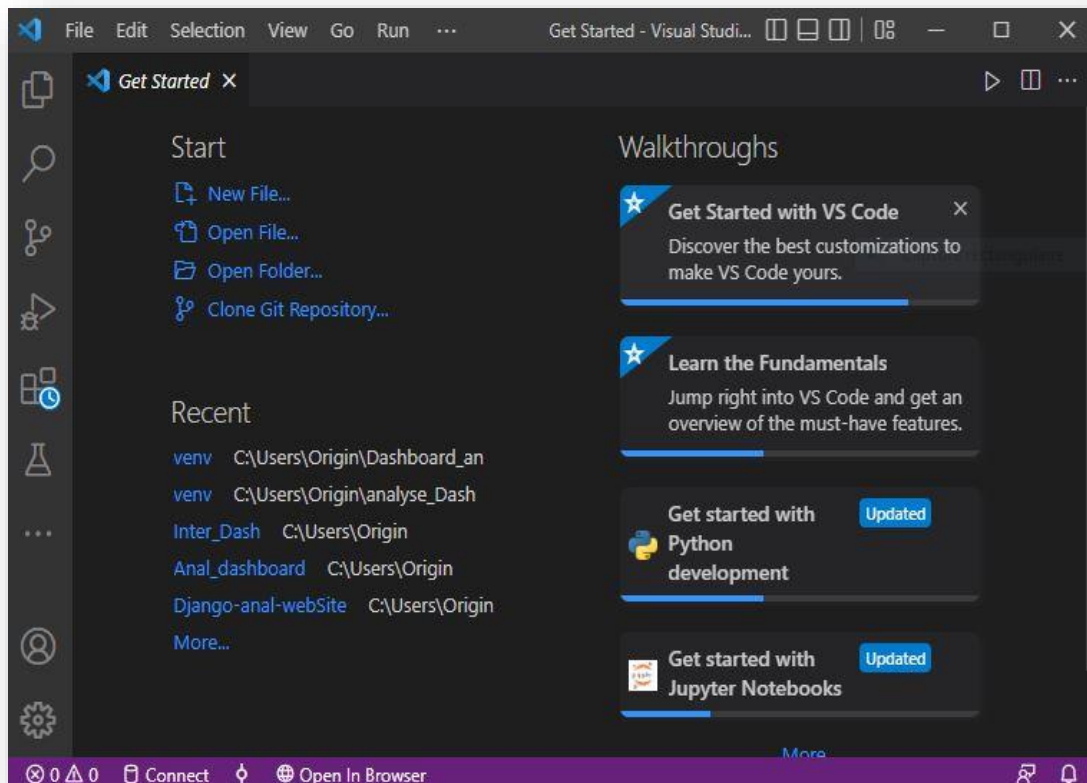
File Edit Selection View Go Run ···
Get Started - Visual Studi...

Get Started ×

Start
New File...
Open File...
Open Folder...
Clone Git Repository...

Recent
venv C:\Users\Origin\Dashboard_an
venv C:\Users\Origin\analyse_Dash
Inter_Dash C:\Users\Origin
Anal_dashboard C:\Users\Origin
Django-anal-webSite C:\Users\Origin
More...

Walkthroughs

Get Started with VS Code ×
Discover the best customizations to make VS Code yours.

Learn the Fundamentals
Jump right into VS Code and get an overview of the must-have features.

Get started with Python development
Updated

Get started with Jupyter Notebooks
Updated

More...

⊗ 0 ⚠ 0 Connect Open In Browser